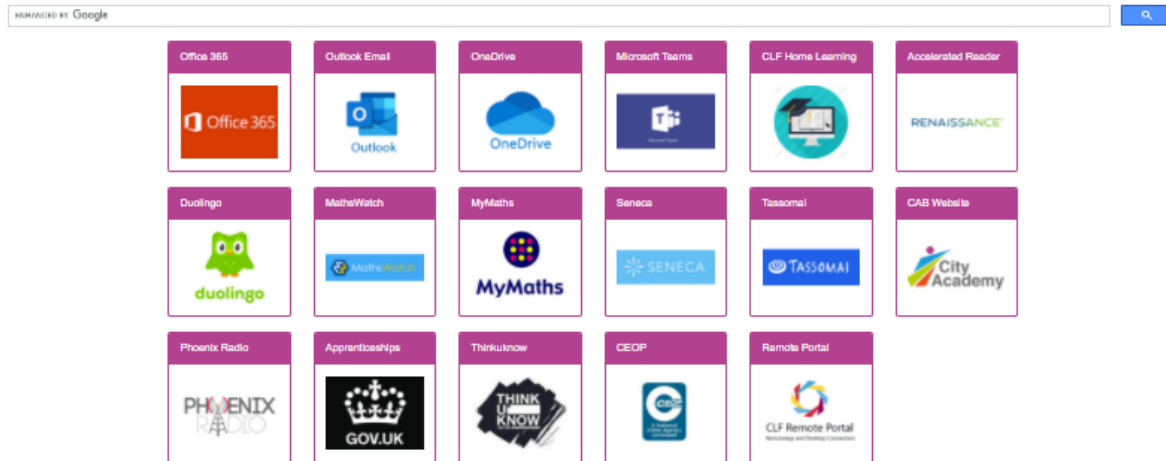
ENHANCED BY Google

Office 365

Office 365

Outlook Email

Outlook

OneDrive

OneDrive

Microsoft Teams

CLF Home Learning

Accelerated Reader

RENAISSANCE

Duolingo

duolingo

MathsWatch

MathsWatch

MyMaths

MyMaths

Seneca

SENECA

Tassomai

TASSOMAI

CAB Website

City Academy

Phoenix Radio

PHOENIX RADIO

Apprenticeships

GOV.UK

Thinkuknow

THINK U KNOW

CEOP

CEOP

Remote Portal

CLF Remote Portal

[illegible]